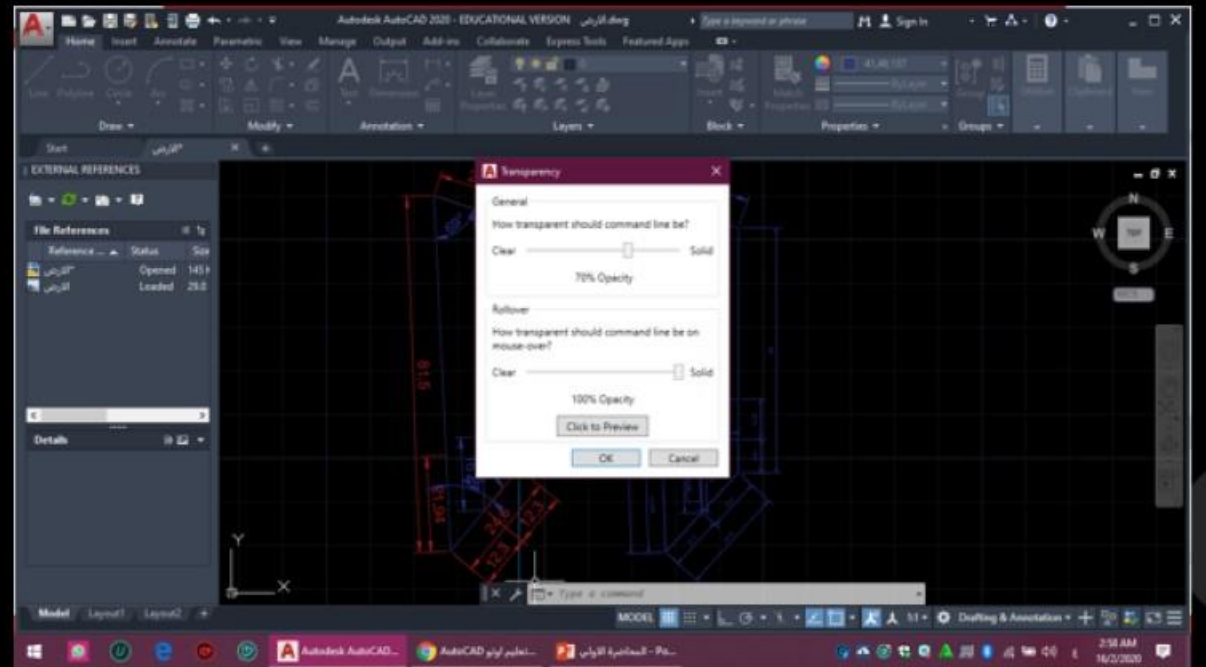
Autodesk AutoCAD 2020 - EDUCATIONAL VERSION الارض.dwg
Type a keyword or phrase
Sign In

Home Insert Annotate Parametric View Manage Output Add-ins Collaborate Express Tools Featured Apps

Line Polyline Circle Arc
Draw
Modify
Text Dimension
Annotation
Layer Properties
Layers
Insert
Block
Match Properties
ByLayer
ByLayer
Properties
Group
Groups
Utilities
Clipboard
View

Start
الارض*

EXTERNAL REFERENCES
File References
Reference ... Status Size
الارض* Opened 145
الارض Loaded 29.0
Details

Transparency
General
How transparent should command line be?
Clear Solid
70% Opacity
Rollover
How transparent should command line be on mouse-over?
Clear Solid
100% Opacity
Click to Preview
OK Cancel

N
W TOP E
S
WCS

Y
X

Type a command

Model Layout1 Layout2
MODEL
Drafting & Annotation

Autodesk AutoCAD...
AutoCAD تعليم اوتو...
المحاضرة الاولى - Po...
2:58 AM
16/2/2020